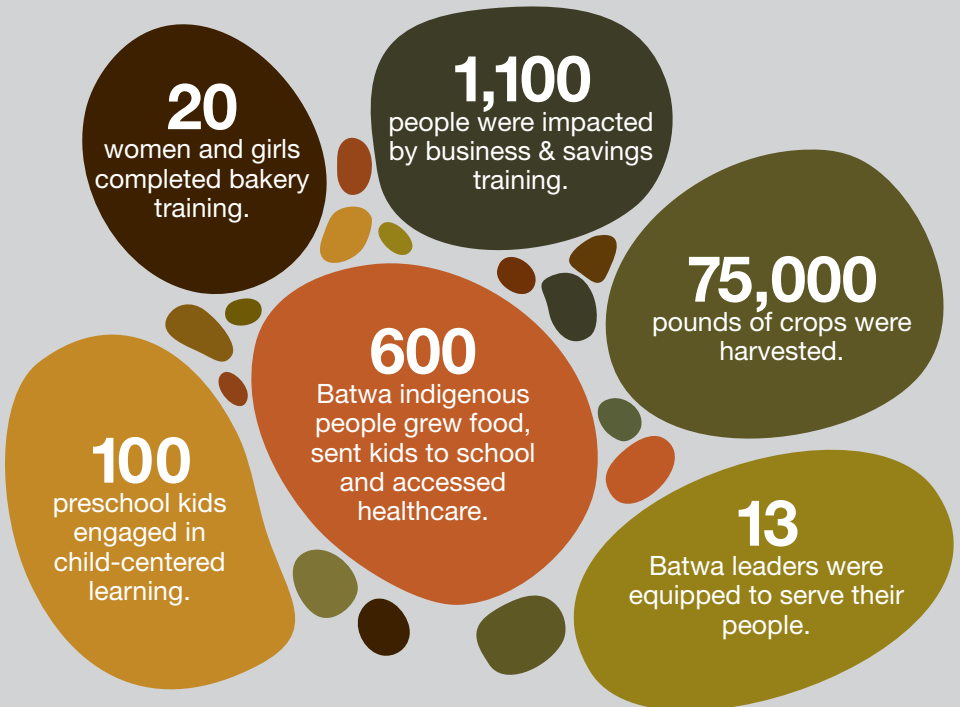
20
women and girls completed bakery training.

1,100
people were impacted by business & savings training.

75,000
pounds of crops were harvested.

600
Batwa indigenous people grew food, sent kids to school and accessed healthcare.

100
preschool kids engaged in child-centered learning.

13
Batwa leaders were equipped to serve their people.